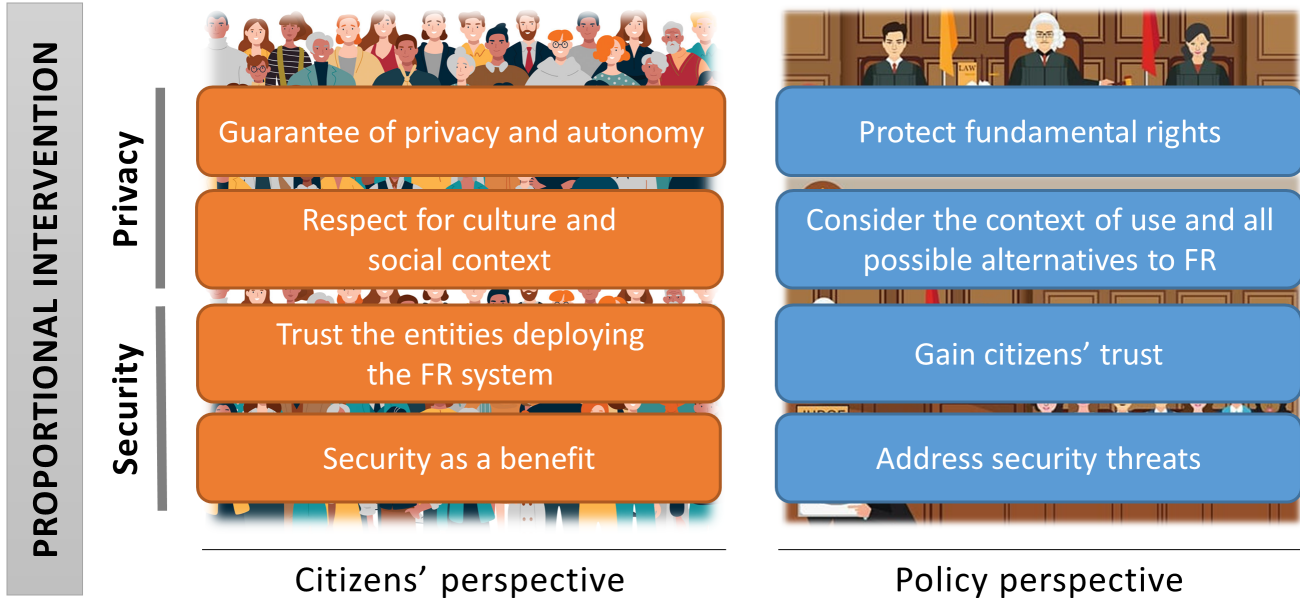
PROPORTIONAL INTERVENTION

Privacy

Security

Guarantee of privacy and autonomy

Respect for culture and social context

Trust the entities deploying the FR system

Security as a benefit

Citizens' perspective

LAW

Protect fundamental rights

Consider the context of use and all possible alternatives to FR

Gain citizens' trust

Address security threats

Policy perspective